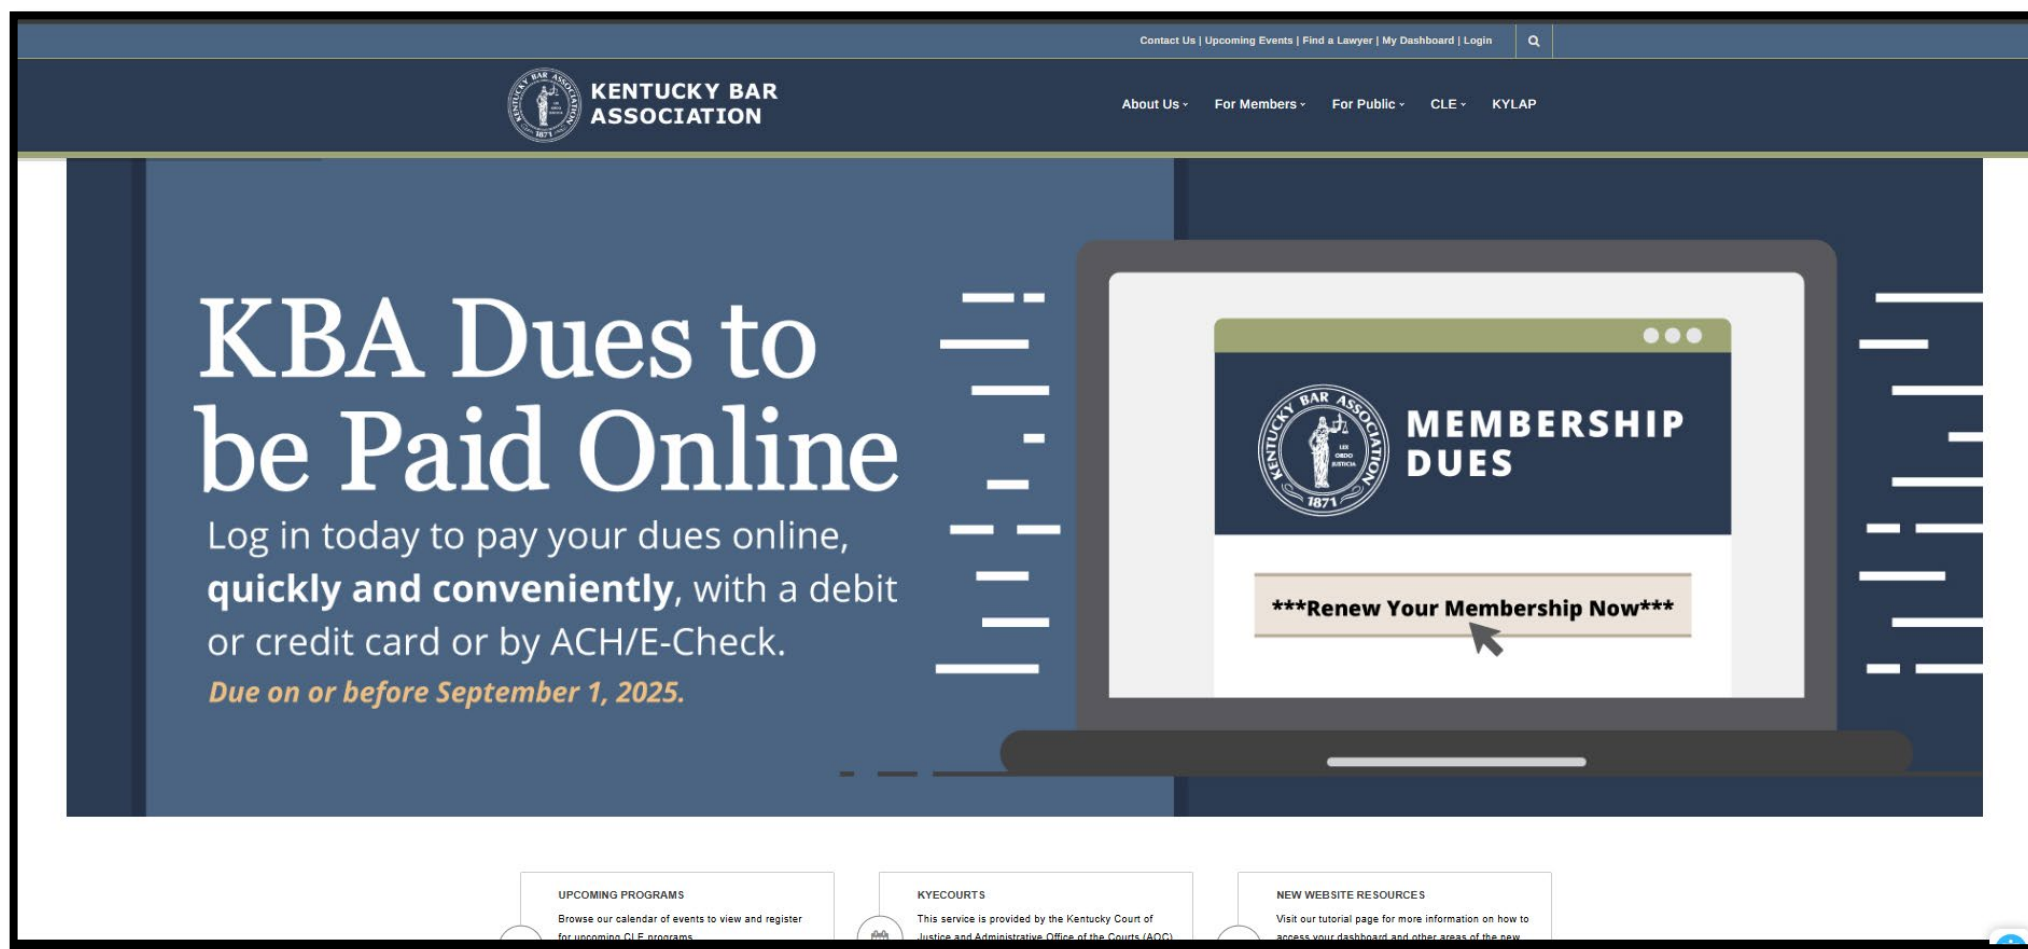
Contact Us | Upcoming Events | Find a Lawyer | My Dashboard | Login

KENTUCKY BAR ASSOCIATION

About Us For Members For Public CLE KYLAP

KBA Dues to be Paid Online

Log in today to pay your dues online, **quickly and conveniently**, with a debit or credit card or by ACH/E-Check.

Due on or before September 1, 2025.

KENTUCKY BAR ASSOCIATION 1871

MEMBERSHIP DUES

\*\*\*Renew Your Membership Now\*\*\*

UPCOMING PROGRAMS

Browse our calendar of events to view and register for upcoming CLE programs.

KYECOURTS

This service is provided by the Kentucky Court of Justice and Administrative Office of the Courts (AOC)

NEW WEBSITE RESOURCES

Visit our tutorial page for more information on how to access your dashboard and other areas of the new